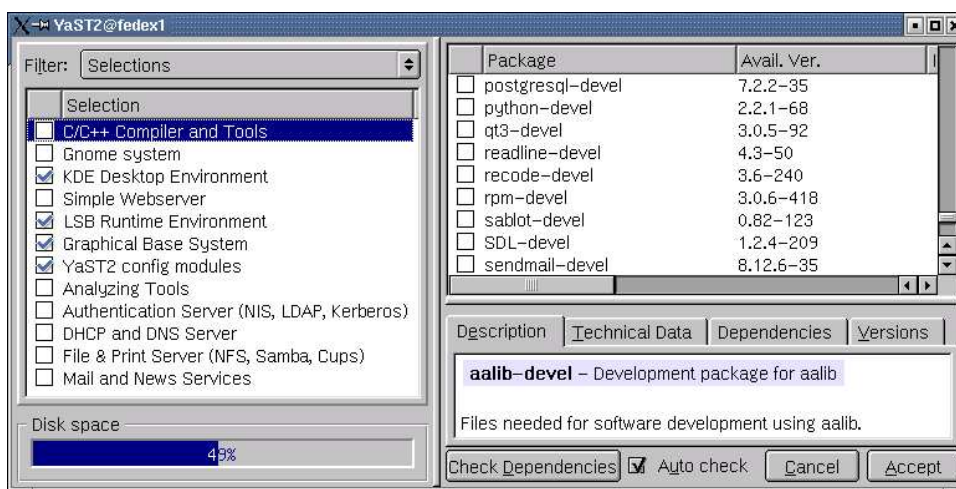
YaST2@fedex1

Filter: Selections

| | Selection |
|---|---|
| ☐ | C/C++ Compiler and Tools |
| ☐ | Gnome system |
| ☑ | KDE Desktop Environment |
| ☐ | Simple Webserver |
| ☑ | LSB Runtime Environment |
| ☑ | Graphical Base System |
| ☑ | YaST2 config modules |
| ☐ | Analyzing Tools |
| ☐ | Authentication Server (NIS, LDAP, Kerberos) |
| ☐ | DHCP and DNS Server |
| ☐ | File & Print Server (NFS, Samba, Cups) |
| ☐ | Mail and News Services |

Disk space
49%

| Package | Avail. Ver. |
|---|---|
| postgresql-devel | 7.2.2-35 |
| python-devel | 2.2.1-68 |
| qt3-devel | 3.0.5-92 |
| readline-devel | 4.3-50 |
| recode-devel | 3.6-240 |
| rpm-devel | 3.0.6-418 |
| sablot-devel | 0.82-123 |
| SDL-devel | 1.2.4-209 |
| sendmail-devel | 8.12.6-35 |

Description | Technical Data | Dependencies | Versions

aalib-devel – Development package for aalib

Files needed for software development using aalib.

Check Dependencies | Auto check | Cancel | Accept